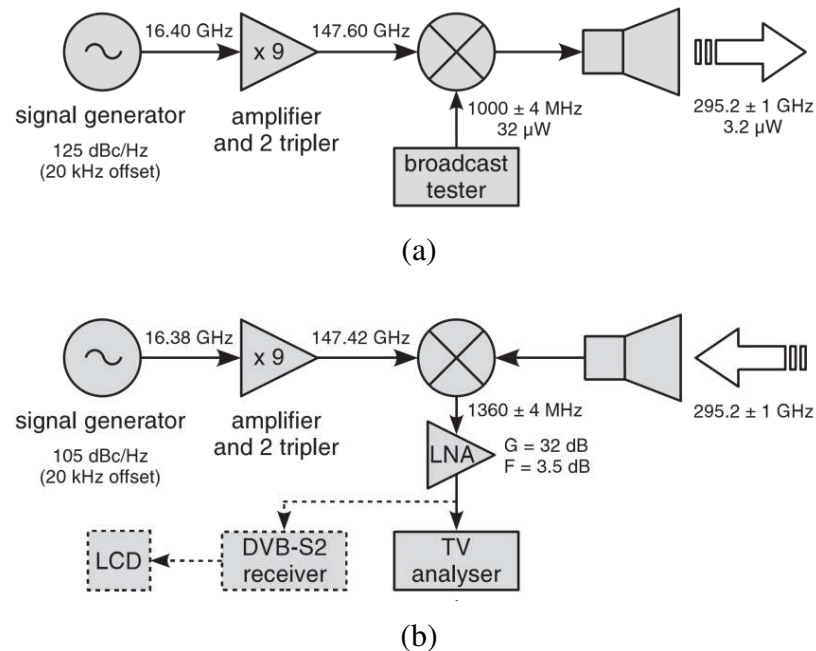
16.40 GHz

x 9

147.60 GHz

signal generator

125 dBc/Hz
(20 kHz offset)

amplifier
and 2 tripler

1000 ± 4 MHz
32 µW

broadcast
tester

295.2 ± 1 GHz
3.2 µW

(a)

16.38 GHz

x 9

147.42 GHz

signal generator

105 dBc/Hz
(20 kHz offset)

amplifier
and 2 tripler

1360 ± 4 MHz

LNA

G = 32 dB
F = 3.5 dB

295.2 ± 1 GHz

LCD

DVB-S2
receiver

TV
analyser

(b)